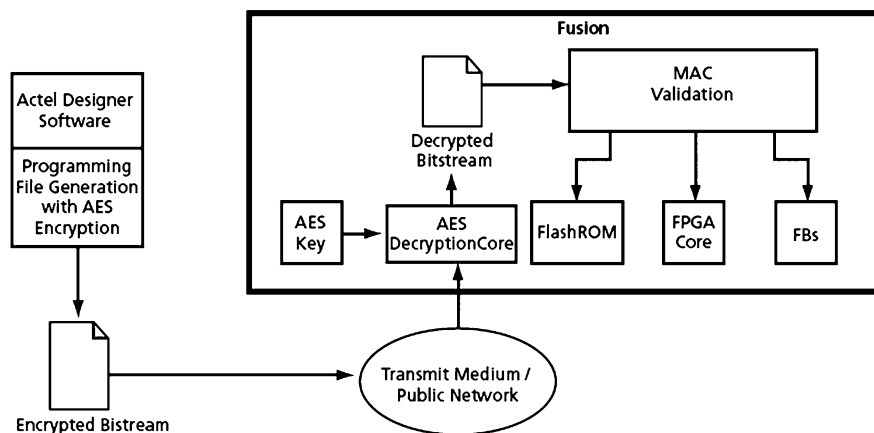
Actel Designer Software

Programming File Generation with AES Encryption

Encrypted Bistream

Fusion

Decrypted Bitstream

MAC Validation

AES Key

AES DecryptionCore

FlashROM

FPGA Core

FBs

Transmit Medium / Public Network